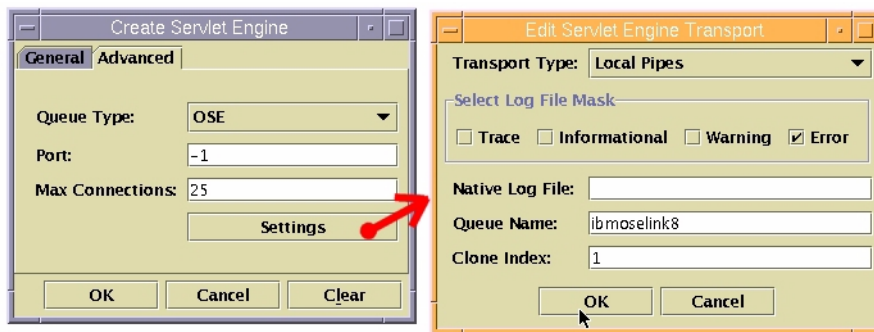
Create Servlet Engine

General Advanced

Queue Type: OSE

Port: -1

Max Connections: 25

Settings

OK Cancel Clear

Edit Servlet Engine Transport

Transport Type: Local Pipes

Select Log File Mask

Trace Informational Warning Error

Native Log File:

Queue Name: ibmoselink8

Clone Index: 1

OK Cancel